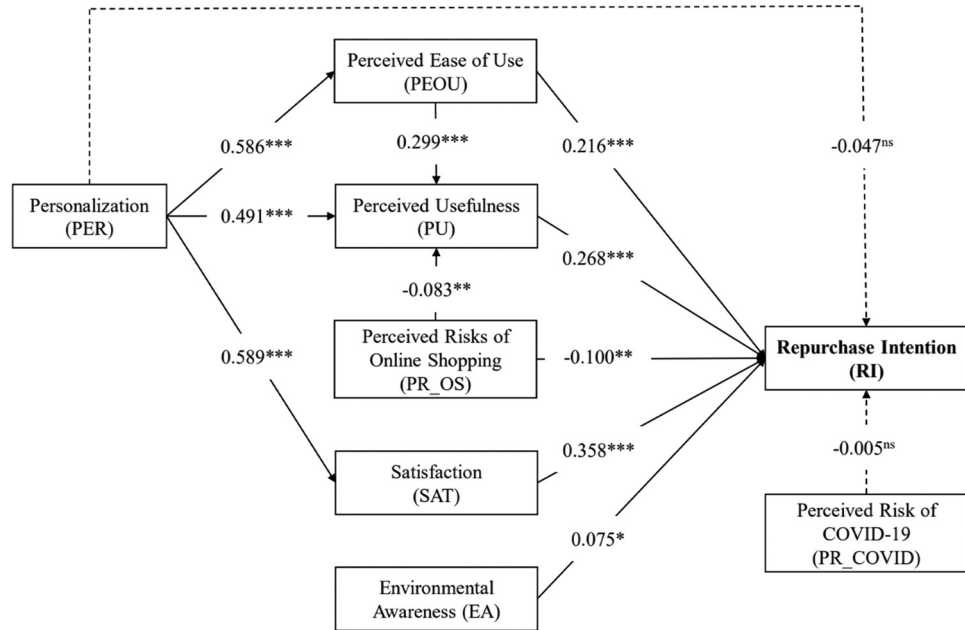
Perceived Ease of Use (PEOU)

0.586***

0.299***

0.216***

-0.047$^{ns}$

Personalization (PER)

0.491***

Perceived Usefulness (PU)

0.268***

-0.083**

0.589***

Perceived Risks of Online Shopping (PR_OS)

-0.100**

Repurchase Intention (RI)

Satisfaction (SAT)

0.358***

-0.005$^{ns}$

Perceived Risk of COVID-19 (PR_COVID)

0.075*

Environmental Awareness (EA)